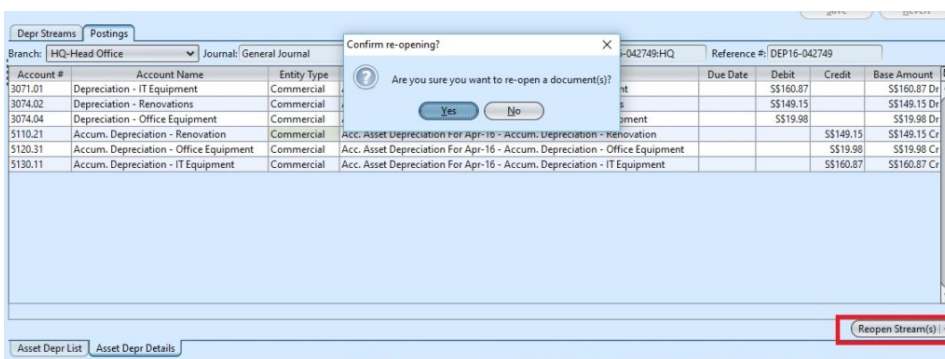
Save Revert

Depr Streams | Postings

Branch: HQ-Head Office Journal: General Journal -042749:HQ Reference #: DEP16-042749

| Account # | Account Name | Entity Type | | Due Date | Debit | Credit | Base Amount |
|---|---|---|---|---|---|---|---|
| 3071.01 | Depreciation - IT Equipment | Commercial | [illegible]nt | | S$160.87 | | S$160.87 Dr |
| 3074.02 | Depreciation - Renovations | Commercial | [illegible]s | | S$149.15 | | S$149.15 Dr |
| 3074.04 | Depreciation - Office Equipment | Commercial | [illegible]pment | | S$19.98 | | S$19.98 Dr |
| 5110.21 | Accum. Depreciation - Renovation | Commercial | Acc. Asset Depreciation For Apr-16 - Accum. Depreciation - Renovation | | | S$149.15 | S$149.15 Cr |
| 5120.31 | Accum. Depreciation - Office Equipment | Commercial | Acc. Asset Depreciation For Apr-16 - Accum. Depreciation - Office Equipment | | | S$19.98 | S$19.98 Cr |
| 5130.11 | Accum. Depreciation - IT Equipment | Commercial | Acc. Asset Depreciation For Apr-16 - Accum. Depreciation - IT Equipment | | | S$160.87 | S$160.87 Cr |

Confirm re-opening? ×

Are you sure you want to re-open a document(s)?

Yes No

Reopen Stream(s)

Asset Depr List | Asset Depr Details